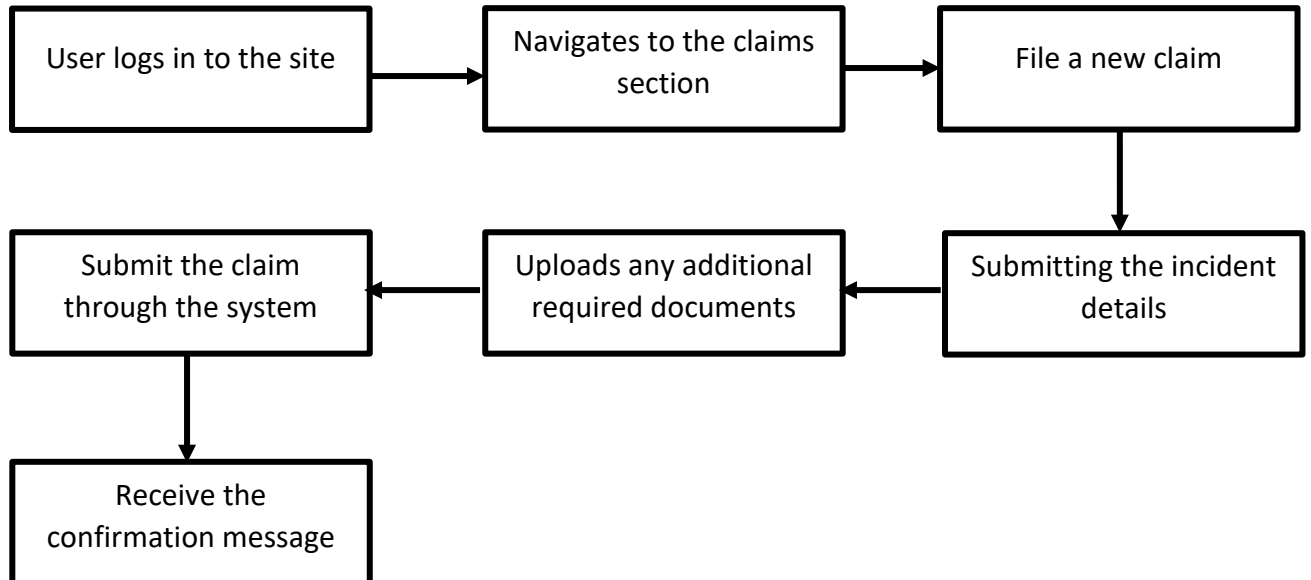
User logs in to the site

Navigates to the claims section

File a new claim

Submitting the incident details

Uploads any additional required documents

Submit the claim through the system

Receive the confirmation message